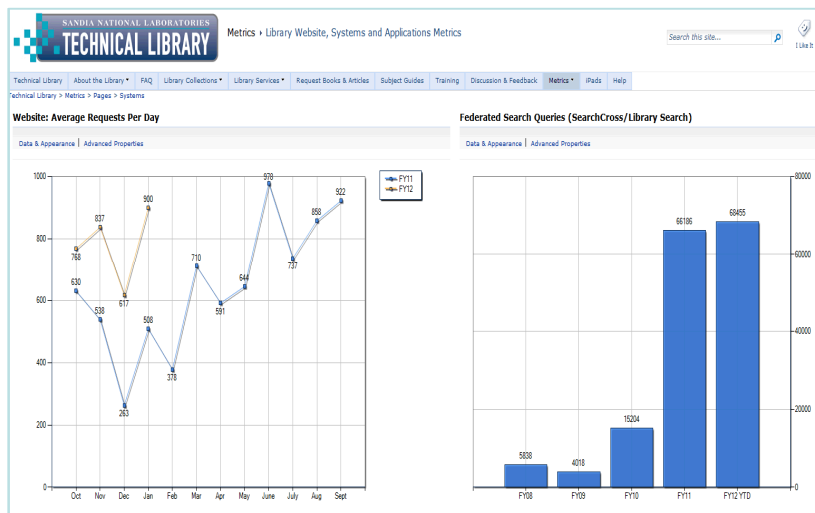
SANDIA NATIONAL LABORATORIES
TECHNICAL LIBRARY

Metrics › Library Website, Systems and Applications Metrics

Search this site...

I Like It

Technical Library | About the Library ▾ | FAQ | Library Collections ▾ | Library Services ▾ | Request Books & Articles | Subject Guides | Training | Discussion & Feedback | Metrics ▾ | iPads | Help

Technical Library > Metrics > Pages > Systems

Website: Average Requests Per Day

Data & Appearance | Advanced Properties

FY11
FY12

1000
800
600
400
200
0

768, 837, 617, 900
630, 538, 263, 508, 378, 710, 591, 644, 978, 737, 858, 922

Oct Nov Dec Jan Feb Mar Apr May June July Aug Sept

Federated Search Queries (SearchCross/Library Search)

Data & Appearance | Advanced Properties

80000
60000
40000
20000
0

5838, 4018, 15204, 66186, 68455

FY08 FY09 FY10 FY11 FY12 YTD